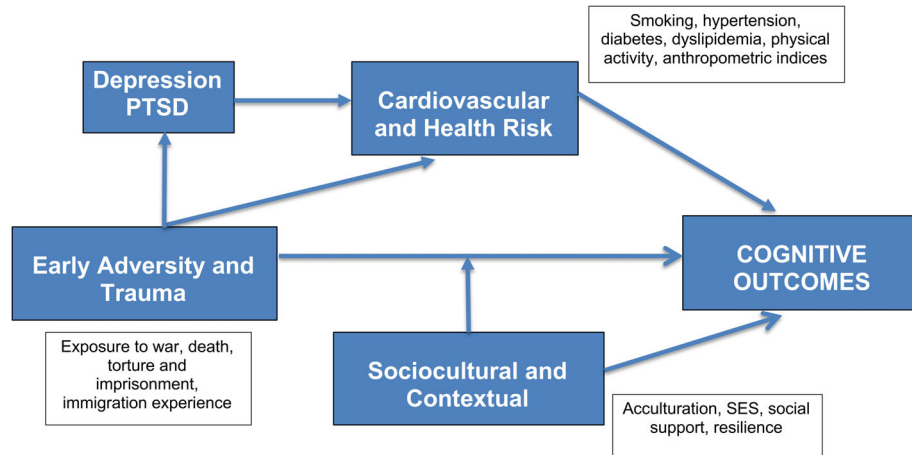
Smoking, hypertension, diabetes, dyslipidemia, physical activity, anthropometric indices

Depression PTSD

Cardiovascular and Health Risk

Early Adversity and Trauma

COGNITIVE OUTCOMES

Exposure to war, death, torture and imprisonment, immigration experience

Sociocultural and Contextual

Acculturation, SES, social support, resilience